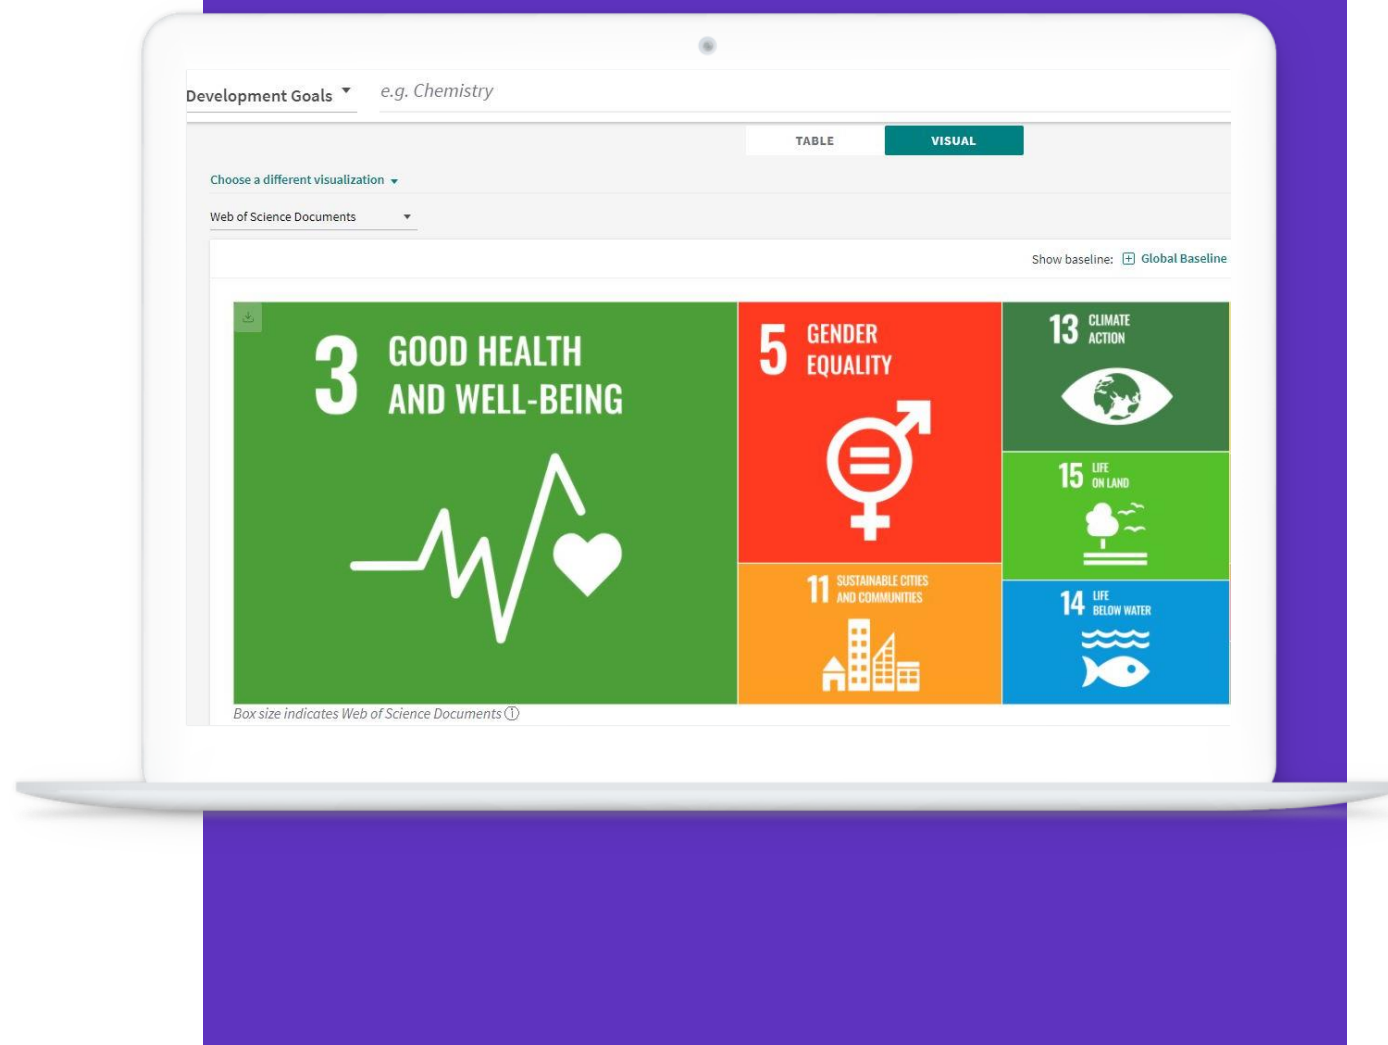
Development Goals

e.g. Chemistry

TABLE

VISUAL

Choose a different visualization

Web of Science Documents

Show baseline: Global Baseline

3 GOOD HEALTH AND WELL-BEING

5 GENDER EQUALITY

13 CLIMATE ACTION

15 LIFE ON LAND

11 SUSTAINABLE CITIES AND COMMUNITIES

14 LIFE BELOW WATER

Box size indicates Web of Science Documents